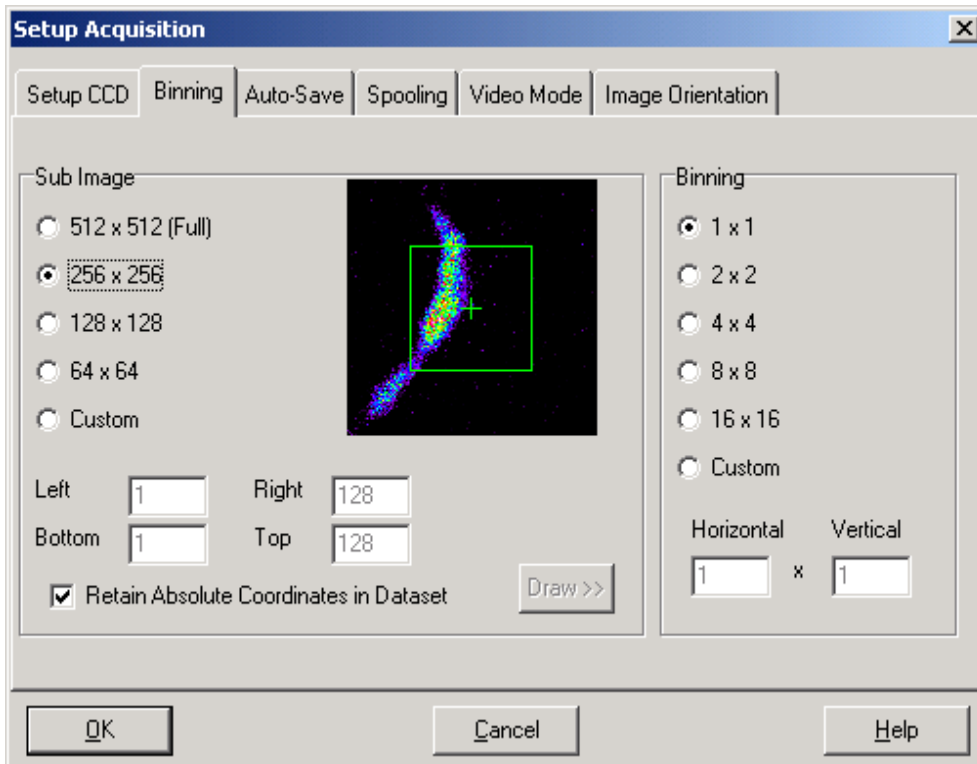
Setup Acquisition

Setup CCD | Binning | Auto-Save | Spooling | Video Mode | Image Orientation

Sub Image

512 x 512 (Full)

256 x 256

128 x 128

64 x 64

Custom

Left 1
Right 128
Bottom 1
Top 128

Retain Absolute Coordinates in Dataset

Draw >>

Binning

1 x 1

2 x 2

4 x 4

8 x 8

16 x 16

Custom

Horizontal
Vertical

1 x 1

OK
Cancel
Help